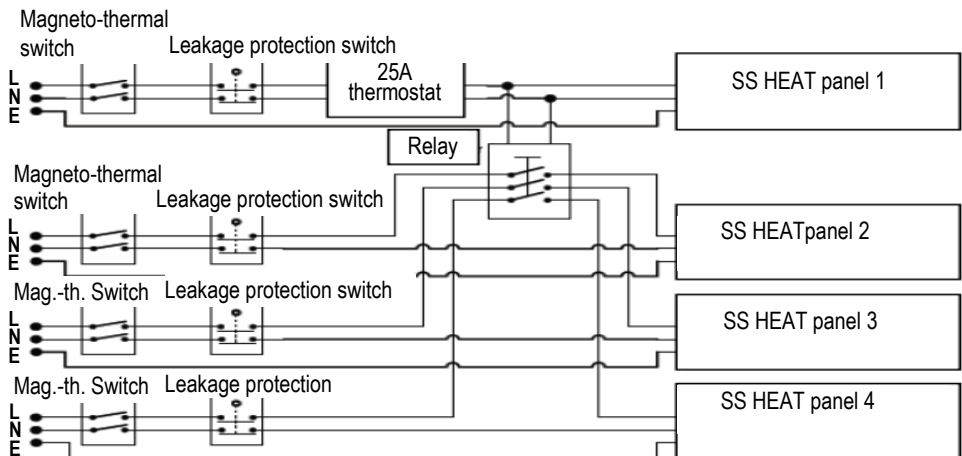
Magneto-thermal switch

Leakage protection switch

L
N
E

25A thermostat

SS HEAT panel 1

Relay

Magneto-thermal switch

Leakage protection switch

L
N
E

SS HEATpanel 2

Mag.-th. Switch

Leakage protection switch

L
N
E

SS HEAT panel 3

Mag.-th. Switch

Leakage protection

L
N
E

SS HEAT panel 4